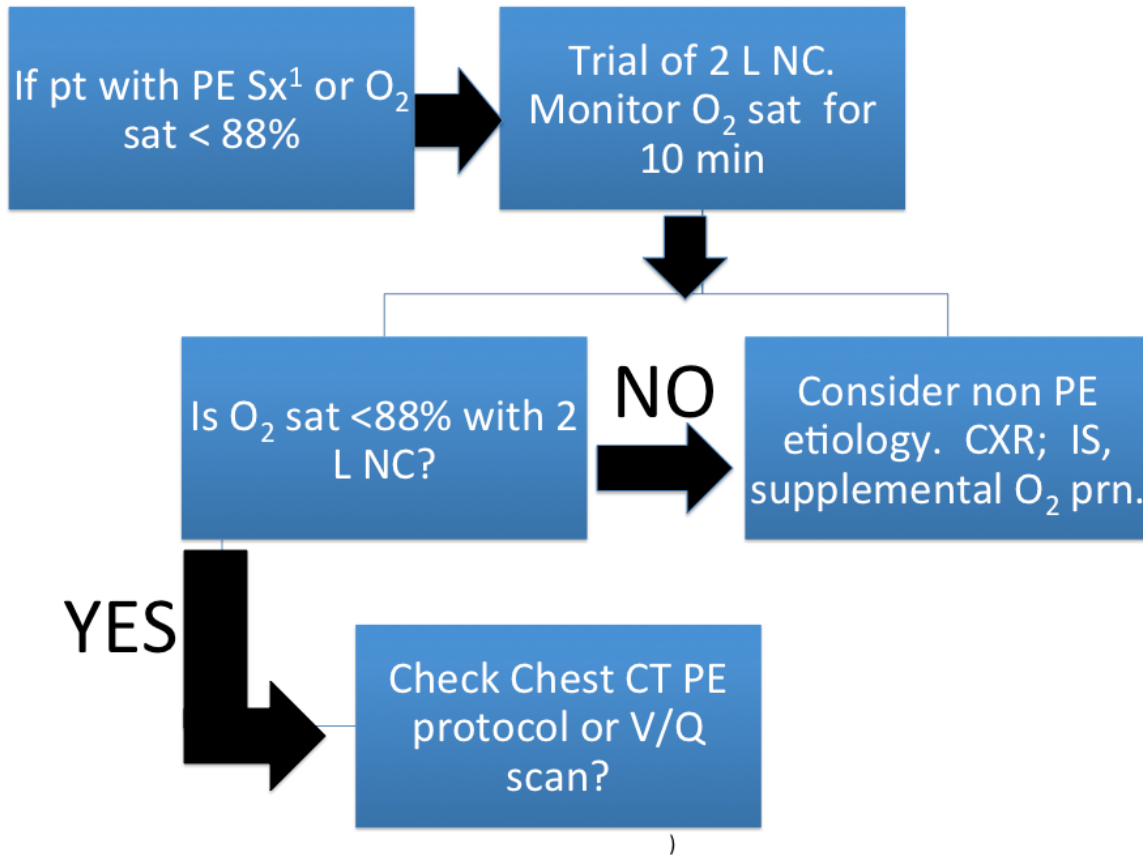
If pt with PE Sx$^1$ or $O_2$ sat < 88%

Trial of 2 L NC. Monitor $O_2$ sat for 10 min

Is $O_2$ sat <88% with 2 L NC?

NO

Consider non PE etiology. CXR; IS, supplemental $O_2$ prn.

YES

Check Chest CT PE protocol or V/Q scan?

)